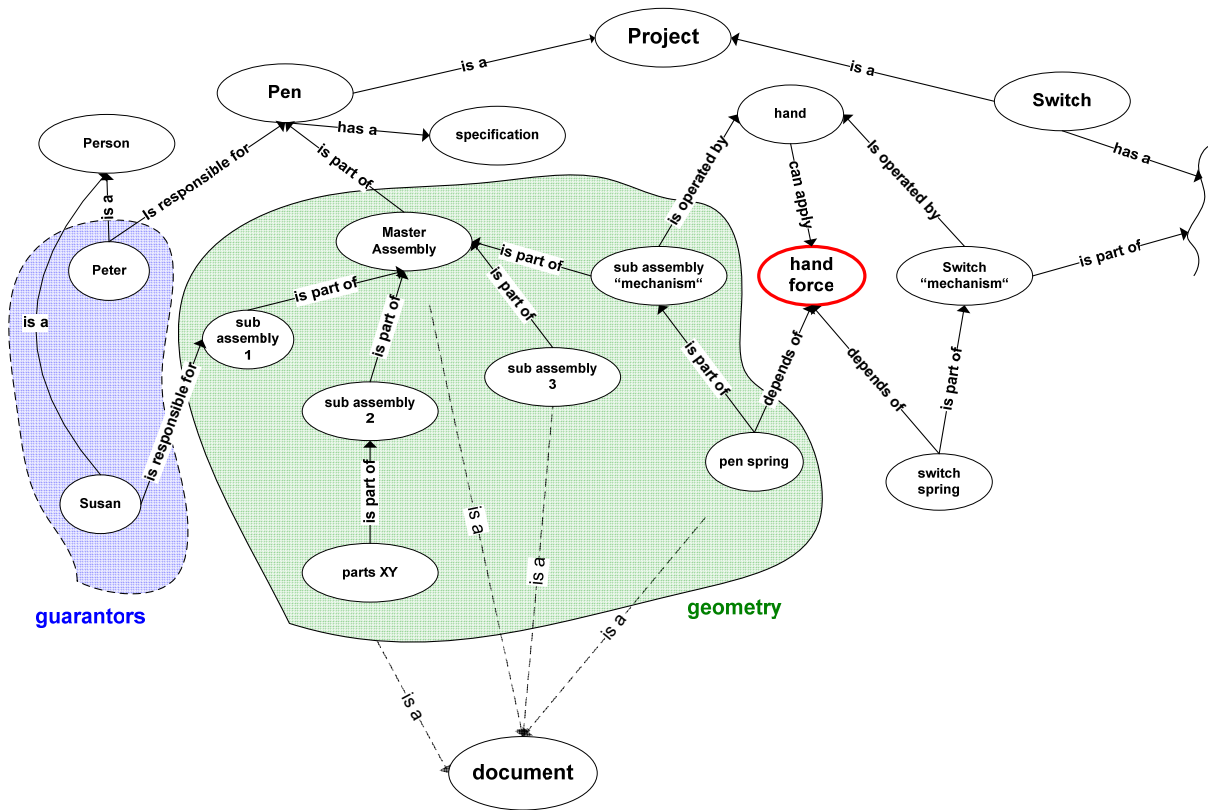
Project

is a

is a

Pen

Switch

has a

specification

hand

has a

Person

is a

is responsible for

is part of

is operated by

can apply

is operated by

Master Assembly

is part of

Peter

is part of

sub assembly "mechanism"

hand force

Switch "mechanism"

is part of

is a

is part of

is part of

sub assembly 1

is part of

is responsible for

is part of

depends of

depends of

sub assembly 3

is part of

sub assembly 2

is part of

pen spring

switch spring

Susan

is a

is part of

is a

parts XY

is a

guarantors

geometry

is a

document